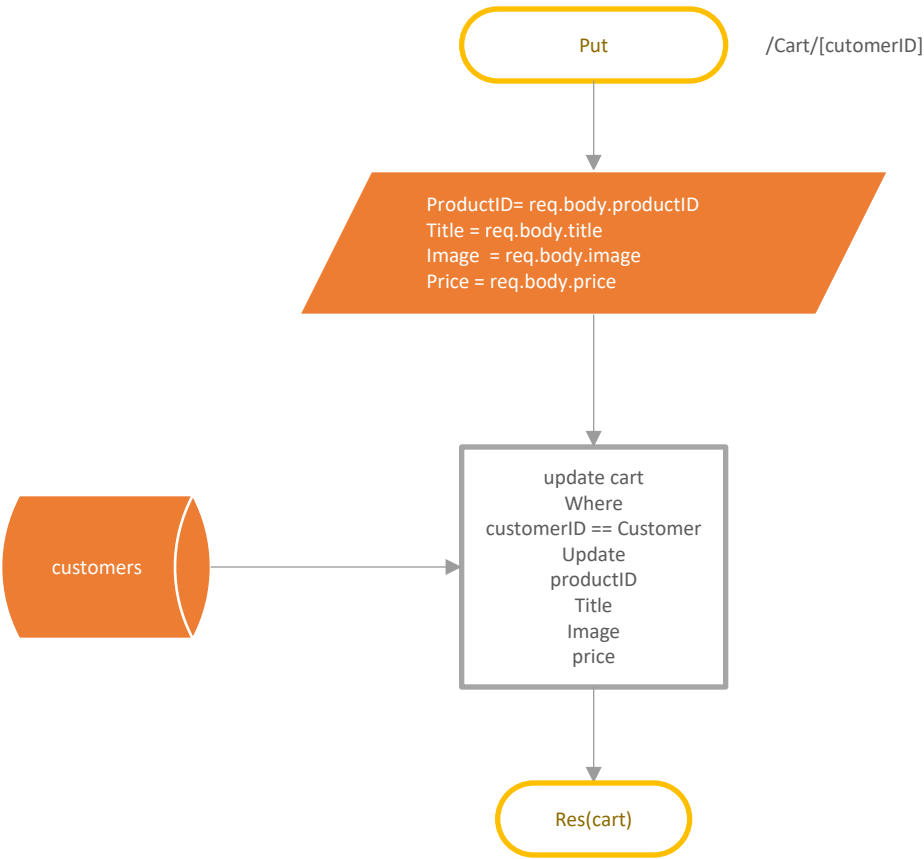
Put

/Cart/[cutomerID]

ProductID= req.body.productID
Title = req.body.title
Image = req.body.image
Price = req.body.price

customers

update cart
Where
customerID == Customer
Update
productID
Title
Image
price

Res(cart)